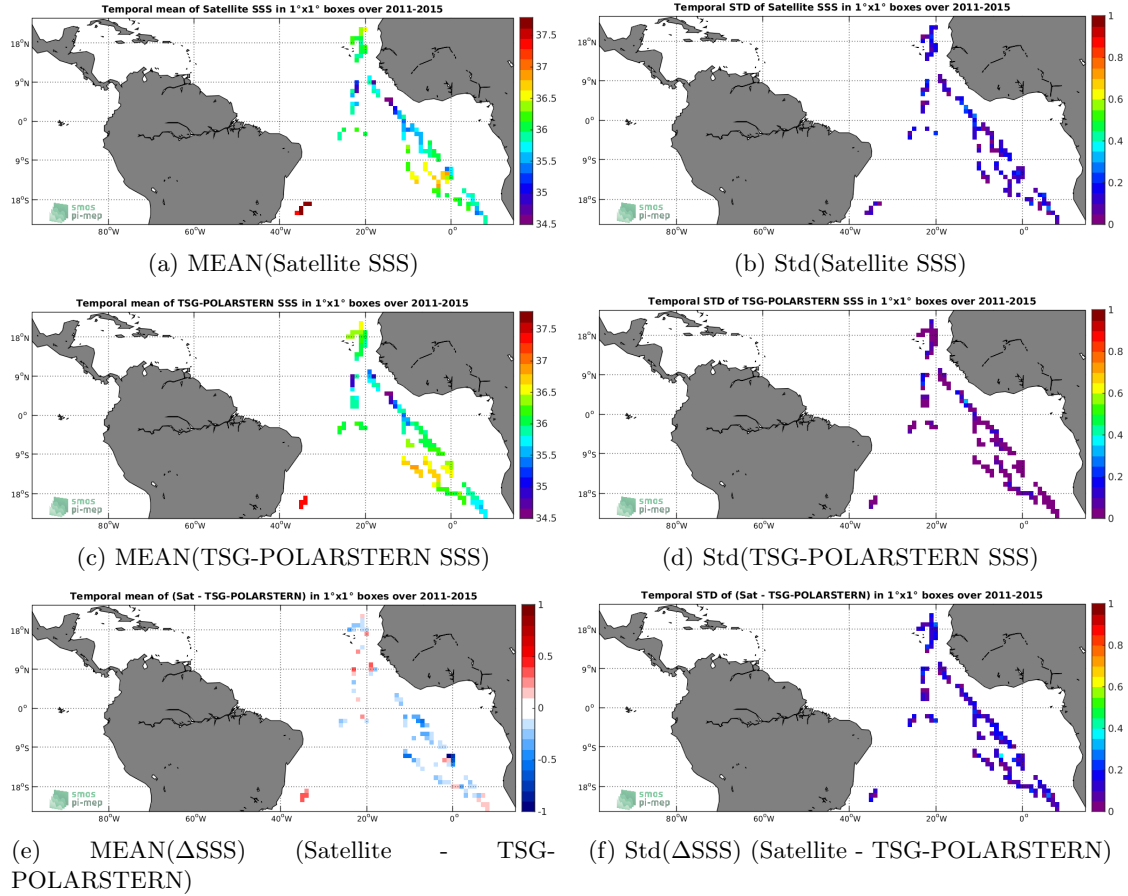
Temporal mean of Satellite SSS in 1°x1° boxes over 2011-2015

18°N
9°N
0°
9°S
18°S
80°W 60°W 40°W 20°W 0°
smos pi-mep
37.5
37
36.5
36
35.5
35
34.5

(a) MEAN(Satellite SSS)

Temporal STD of Satellite SSS in 1°x1° boxes over 2011-2015

18°N
9°N
0°
9°S
18°S
80°W 60°W 40°W 20°W 0°
smos pi-mep
1
0.8
0.6
0.4
0.2
0

(b) Std(Satellite SSS)

Temporal mean of TSG-POLARSTERN SSS in 1°x1° boxes over 2011-2015

18°N
9°N
0°
9°S
18°S
80°W 60°W 40°W 20°W 0°
smos pi-mep
37.5
37
36.5
36
35.5
35
34.5

(c) MEAN(TSG-POLARSTERN SSS)

Temporal STD of TSG-POLARSTERN SSS in 1°x1° boxes over 2011-2015

18°N
9°N
0°
9°S
18°S
80°W 60°W 40°W 20°W 0°
smos pi-mep
1
0.8
0.6
0.4
0.2
0

(d) Std(TSG-POLARSTERN SSS)

Temporal mean of (Sat - TSG-POLARSTERN) in 1°x1° boxes over 2011-2015

18°N
9°N
0°
9°S
18°S
80°W 60°W 40°W 20°W 0°
smos pi-mep
1
0.5
0
-0.5
-1

(e) MEAN(ΔSSS) (Satellite - TSG-POLARSTERN)

Temporal STD of (Sat - TSG-POLARSTERN) in 1°x1° boxes over 2011-2015

18°N
9°N
0°
9°S
18°S
80°W 60°W 40°W 20°W 0°
smos pi-mep
1
0.8
0.6
0.4
0.2
0

(f) Std(ΔSSS) (Satellite - TSG-POLARSTERN)